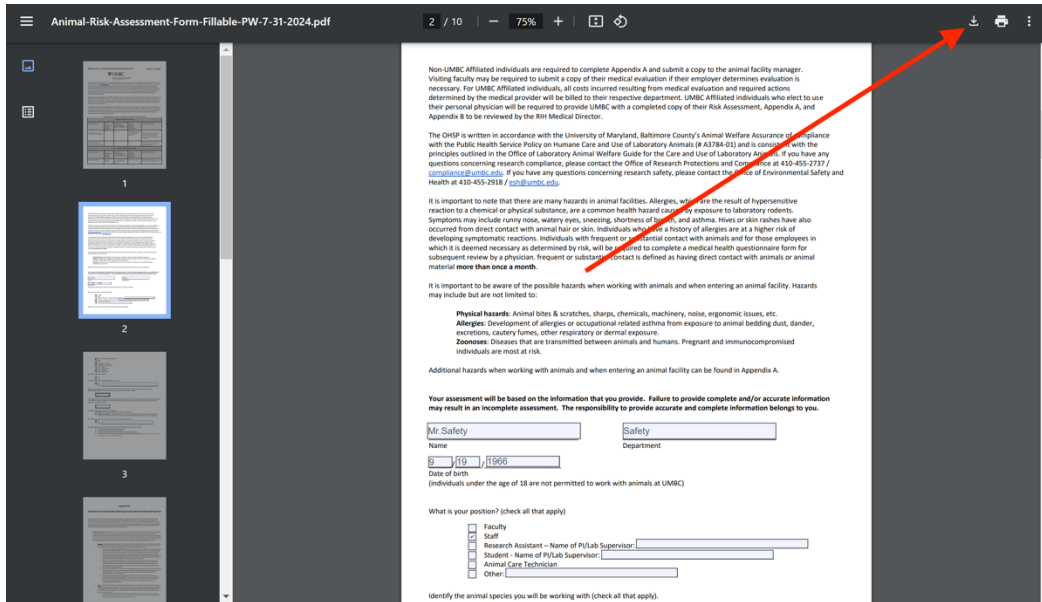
Animal-Risk-Assessment-Form-Fillable-PW-7-31-2024.pdf 2 / 10 75%

1

2

3

Non-UMBC Affiliated individuals are required to complete Appendix A and submit a copy to the animal facility manager. Visiting faculty may be required to submit a copy of their medical evaluation if their employer determines evaluation is necessary. For UMBC Affiliated individuals, all costs incurred resulting from medical evaluation and required actions determined by the medical provider will be billed to their respective department. UMBC Affiliated individuals who elect to use their personal physician will be required to provide UMBC with a completed copy of their Risk Assessment, Appendix A, and Appendix B to be reviewed by the RIH Medical Director.

The OHSP is written in accordance with the University of Maryland, Baltimore County's Animal Welfare Assurance of Compliance with the Public Health Service Policy on Humane Care and Use of Laboratory Animals (# A3784-01) and is consistent with the principles outlined in the Office of Laboratory Animal Welfare Guide for the Care and Use of Laboratory Animals. If you have any questions concerning research compliance, please contact the Office of Research Protections and Compliance at 410-455-2737 / compliance@umbc.edu. If you have any questions concerning research safety, please contact the Office of Environmental Safety and Health at 410-455-2918 / esh@umbc.edu.

It is important to note that there are many hazards in animal facilities. Allergies, which are the result of hypersensitive reaction to a chemical or physical substance, are a common health hazard caused by exposure to laboratory rodents. Symptoms may include runny nose, watery eyes, sneezing, shortness of breath, and asthma. Hives or skin rashes have also occurred from direct contact with animal hair or skin. Individuals who have a history of allergies are at a higher risk of developing symptomatic reactions. Individuals with frequent or substantial contact with animals and for those employees in which it is deemed necessary as determined by risk, will be required to complete a medical health questionnaire form for subsequent review by a physician. frequent or substantial contact is defined as having direct contact with animals or animal material more than once a month.

It is important to be aware of the possible hazards when working with animals and when entering an animal facility. Hazards may include but are not limited to:

Physical hazards: Animal bites & scratches, sharps, chemicals, machinery, noise, ergonomic issues, etc.
Allergies: Development of allergies or occupational related asthma from exposure to animal bedding dust, dander, excretions, cautery fumes, other respiratory or dermal exposure.
Zoonoses: Diseases that are transmitted between animals and humans. Pregnant and immunocompromised individuals are most at risk.

Additional hazards when working with animals and when entering an animal facility can be found in Appendix A.

Your assessment will be based on the information that you provide. Failure to provide complete and/or accurate information may result in an incomplete assessment. The responsibility to provide accurate and complete information belongs to you.

Mr.Safety
Name

Safety
Department

9 / 19 / 1966
Date of birth
(individuals under the age of 18 are not permitted to work with animals at UMBC)

What is your position? (check all that apply)

☐ Faculty
☑ Staff
☐ Research Assistant – Name of PI/Lab Supervisor:
☐ Student - Name of PI/Lab Supervisor:
☐ Animal Care Technician
☐ Other:

Identify the animal species you will be working with (check all that apply).